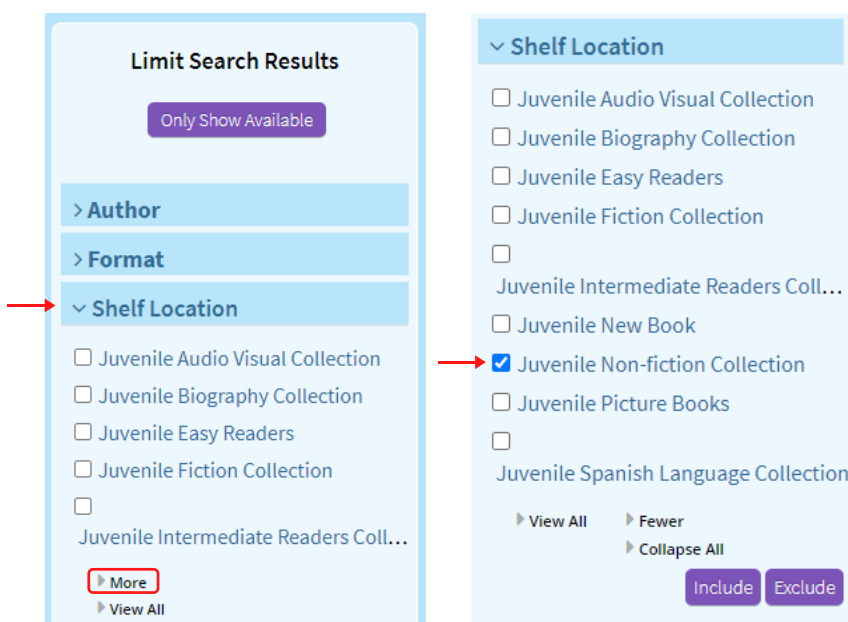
Limit Search Results

Only Show Available

Author

Format

Shelf Location

Juvenile Audio Visual Collection

Juvenile Biography Collection

Juvenile Easy Readers

Juvenile Fiction Collection

Juvenile Intermediate Readers Coll...

More

View All

Shelf Location

Juvenile Audio Visual Collection

Juvenile Biography Collection

Juvenile Easy Readers

Juvenile Fiction Collection

Juvenile Intermediate Readers Coll...

Juvenile New Book

Juvenile Non-fiction Collection

Juvenile Picture Books

Juvenile Spanish Language Collection

View All

Fewer

Collapse All

Include Exclude